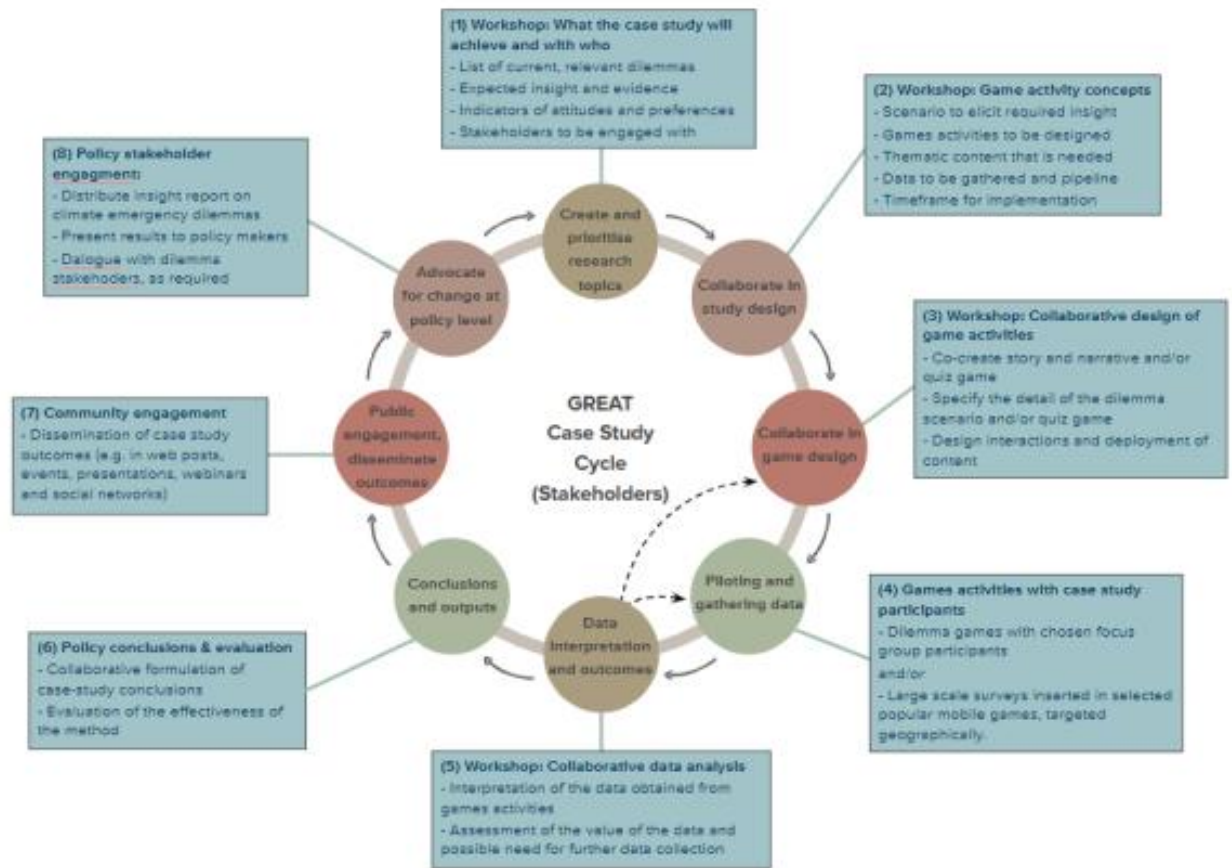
(1) Workshop: What the case study will achieve and with who
- List of current, relevant dilemmas
- Expected insight and evidence
- Indicators of attitudes and preferences
- Stakeholders to be engaged with

(2) Workshop: Game activity concepts
- Scenario to elicit required insight
- Games activities to be designed
- Thematic content that is needed
- Data to be gathered and pipeline
- Timeframe for implementation

(8) Policy stakeholder engagment:
- Distribute insight report on climate emergency dilemmas
- Present results to policy makers
- Dalogue with dilemma stakehoders, as required

Create and prioritise research topics

Collaborate in study design

Advocate for change at policy level

(3) Workshop: Collaborative design of game activities
- Co-create story and narrative and/or quiz game
- Specify the detail of the dilemma scenario and/or quiz game
- Design interactions and deployment of content

(7) Community engagement
- Dissemination of case study outcomes (e.g. in web posts, events, presentations, webinars and social networks)

Public engagement, disseminate outcomes

GREAT Case Study Cycle (Stakeholders)

Collaborate in game design

Conclusions and outputs

Piloting and gathering data

Data interpretation and outcomes

(4) Games activities with case study participants
- Dilemma games with chosen focus group participants
and/or
- Large scale surveys inserted in selected popular mobile games, targeted geographically.

(6) Policy conclusions & evaluation
- Collaborative formulation of case-study conclusions
- Evaluation of the effectiveness of the method

(5) Workshop: Collaborative data analysis
- Interpretation of the data obtained from games activities
- Assessment of the value of the data and possible need for further data collection